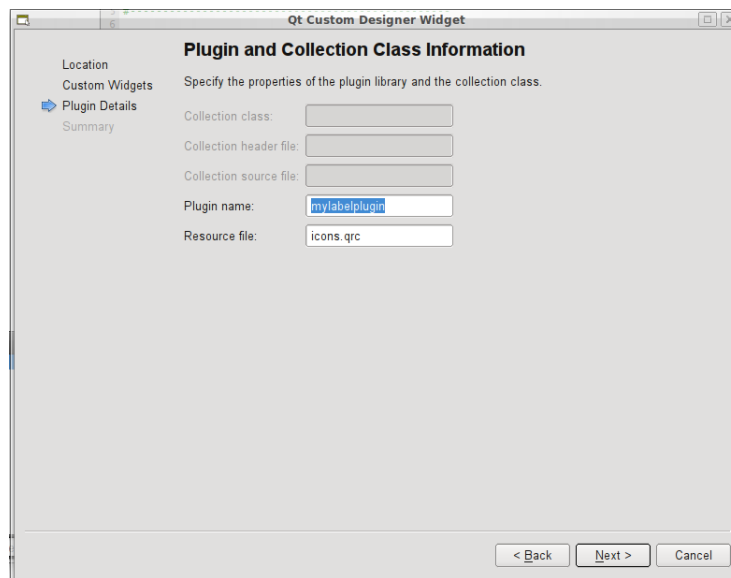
Qt Custom Designer Widget

Location
Custom Widgets
Plugin Details
Summary

Plugin and Collection Class Information

Specify the properties of the plugin library and the collection class.

Collection class:
Collection header file:
Collection source file:
Plugin name: mylabelplugin
Resource file: icons.qrc

< Back
Next >
Cancel